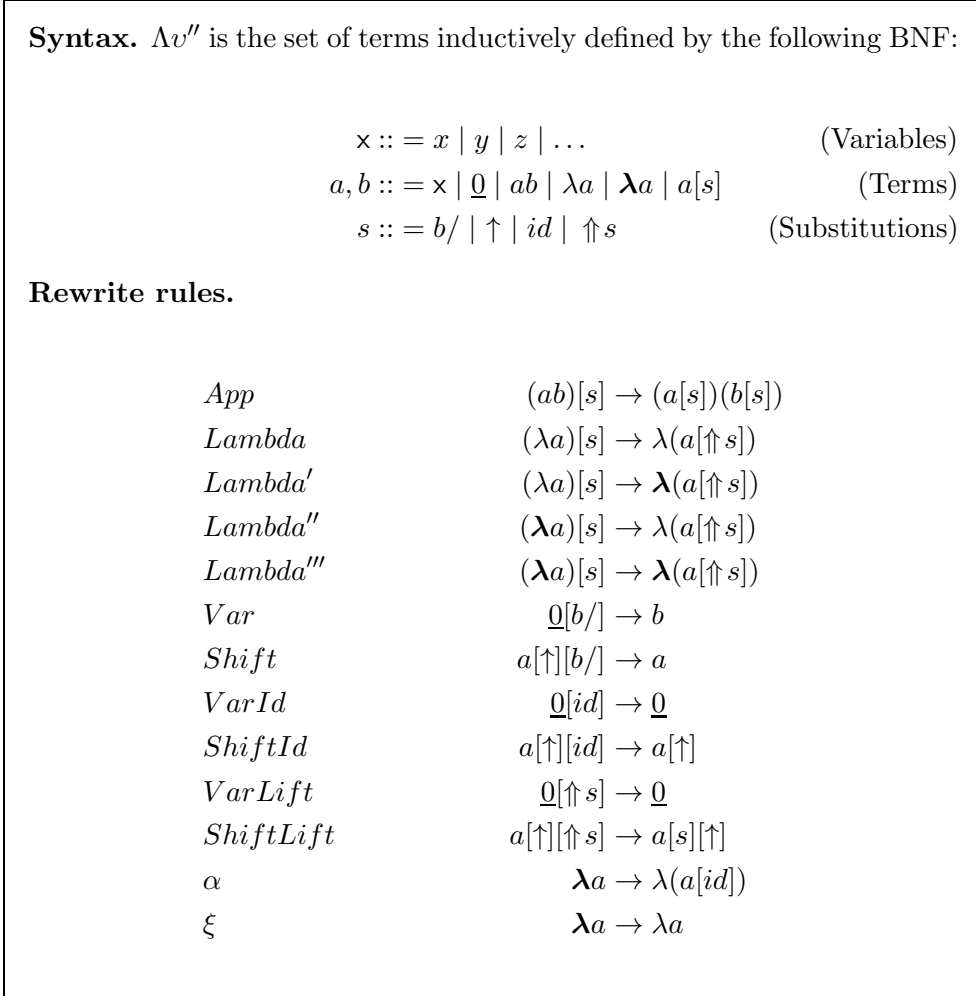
**Syntax.** $\Lambda\upsilon''$ is the set of terms inductively defined by the following BNF:

$\mathsf{x} ::= x \mid y \mid z \mid \ldots$ (Variables)

$a, b ::= \mathsf{x} \mid \underline{0} \mid ab \mid \lambda a \mid \boldsymbol{\lambda} a \mid a[s]$ (Terms)

$s ::= b/ \mid \uparrow \mid id \mid \Uparrow s$ (Substitutions)

**Rewrite rules.**

| | |
|---|---|
| $App$ | $(ab)[s] \to (a[s])(b[s])$ |
| $Lambda$ | $(\lambda a)[s] \to \lambda(a[\Uparrow s])$ |
| $Lambda'$ | $(\lambda a)[s] \to \boldsymbol{\lambda}(a[\Uparrow s])$ |
| $Lambda''$ | $(\boldsymbol{\lambda} a)[s] \to \lambda(a[\Uparrow s])$ |
| $Lambda'''$ | $(\boldsymbol{\lambda} a)[s] \to \boldsymbol{\lambda}(a[\Uparrow s])$ |
| $Var$ | $\underline{0}[b/] \to b$ |
| $Shift$ | $a[\uparrow][b/] \to a$ |
| $VarId$ | $\underline{0}[id] \to \underline{0}$ |
| $ShiftId$ | $a[\uparrow][id] \to a[\uparrow]$ |
| $VarLift$ | $\underline{0}[\Uparrow s] \to \underline{0}$ |
| $ShiftLift$ | $a[\uparrow][\Uparrow s] \to a[s][\uparrow]$ |
| $\alpha$ | $\boldsymbol{\lambda} a \to \lambda(a[id])$ |
| $\xi$ | $\boldsymbol{\lambda} a \to \lambda a$ |